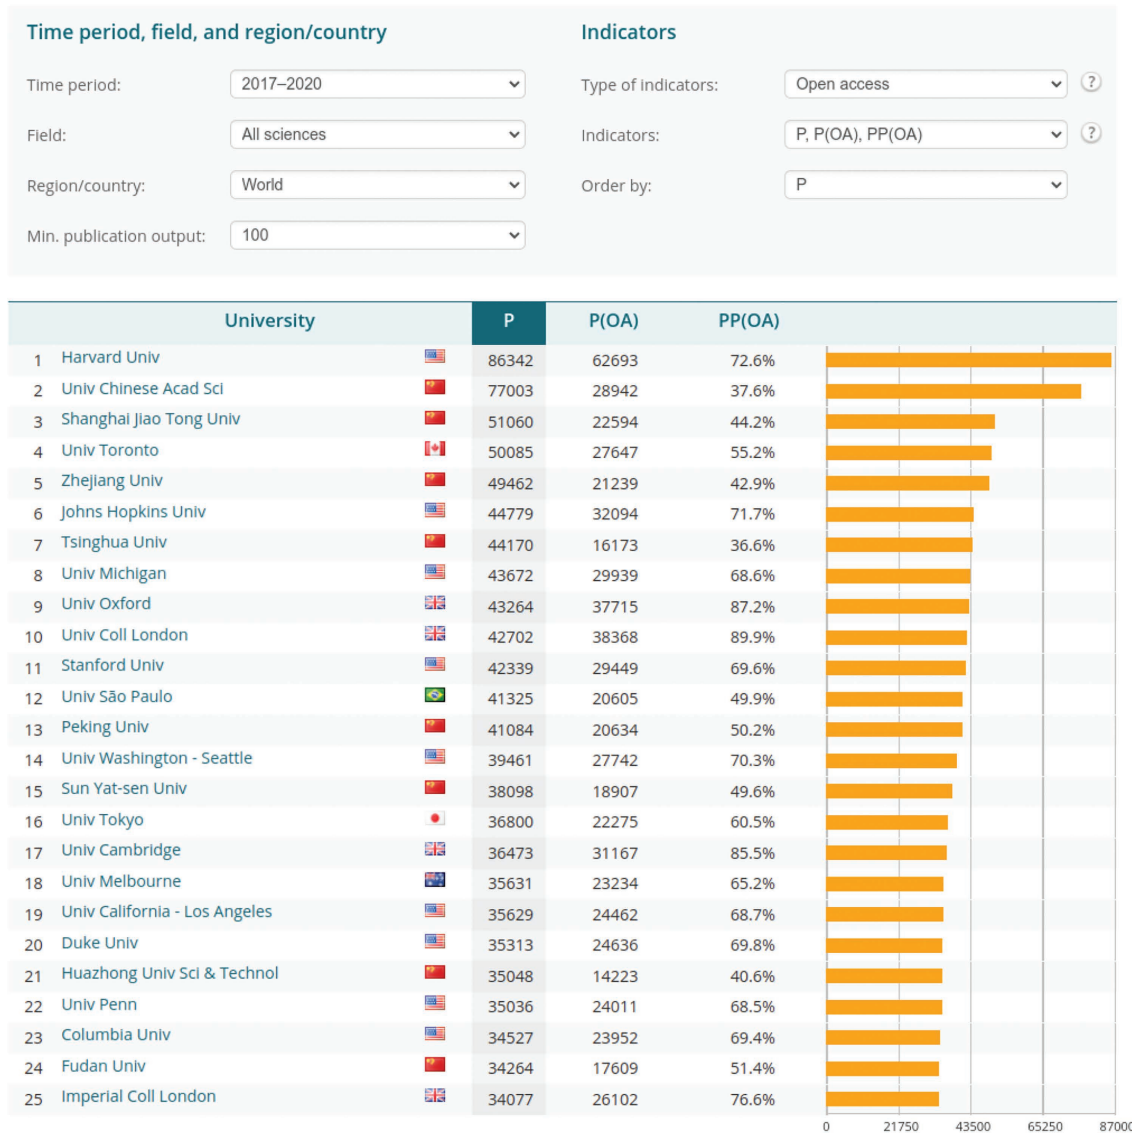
Time period, field, and region/country

Time period: 2017–2020

Field: All sciences

Region/country: World

Min. publication output: 100

Indicators

Type of indicators: Open access ?

Indicators: P, P(OA), PP(OA) ?

Order by: P

| | University | P | P(OA) | PP(OA) |
|---|---|---|---|---|
| 1 | Harvard Univ | 86342 | 62693 | 72.6% |
| 2 | Univ Chinese Acad Sci | 77003 | 28942 | 37.6% |
| 3 | Shanghai Jiao Tong Univ | 51060 | 22594 | 44.2% |
| 4 | Univ Toronto | 50085 | 27647 | 55.2% |
| 5 | Zhejiang Univ | 49462 | 21239 | 42.9% |
| 6 | Johns Hopkins Univ | 44779 | 32094 | 71.7% |
| 7 | Tsinghua Univ | 44170 | 16173 | 36.6% |
| 8 | Univ Michigan | 43672 | 29939 | 68.6% |
| 9 | Univ Oxford | 43264 | 37715 | 87.2% |
| 10 | Univ Coll London | 42702 | 38368 | 89.9% |
| 11 | Stanford Univ | 42339 | 29449 | 69.6% |
| 12 | Univ São Paulo | 41325 | 20605 | 49.9% |
| 13 | Peking Univ | 41084 | 20634 | 50.2% |
| 14 | Univ Washington - Seattle | 39461 | 27742 | 70.3% |
| 15 | Sun Yat-sen Univ | 38098 | 18907 | 49.6% |
| 16 | Univ Tokyo | 36800 | 22275 | 60.5% |
| 17 | Univ Cambridge | 36473 | 31167 | 85.5% |
| 18 | Univ Melbourne | 35631 | 23234 | 65.2% |
| 19 | Univ California - Los Angeles | 35629 | 24462 | 68.7% |
| 20 | Duke Univ | 35313 | 24636 | 69.8% |
| 21 | Huazhong Univ Sci & Technol | 35048 | 14223 | 40.6% |
| 22 | Univ Penn | 35036 | 24011 | 68.5% |
| 23 | Columbia Univ | 34527 | 23952 | 69.4% |
| 24 | Fudan Univ | 34264 | 17609 | 51.4% |
| 25 | Imperial Coll London | 34077 | 26102 | 76.6% |

0 21750 43500 65250 87000